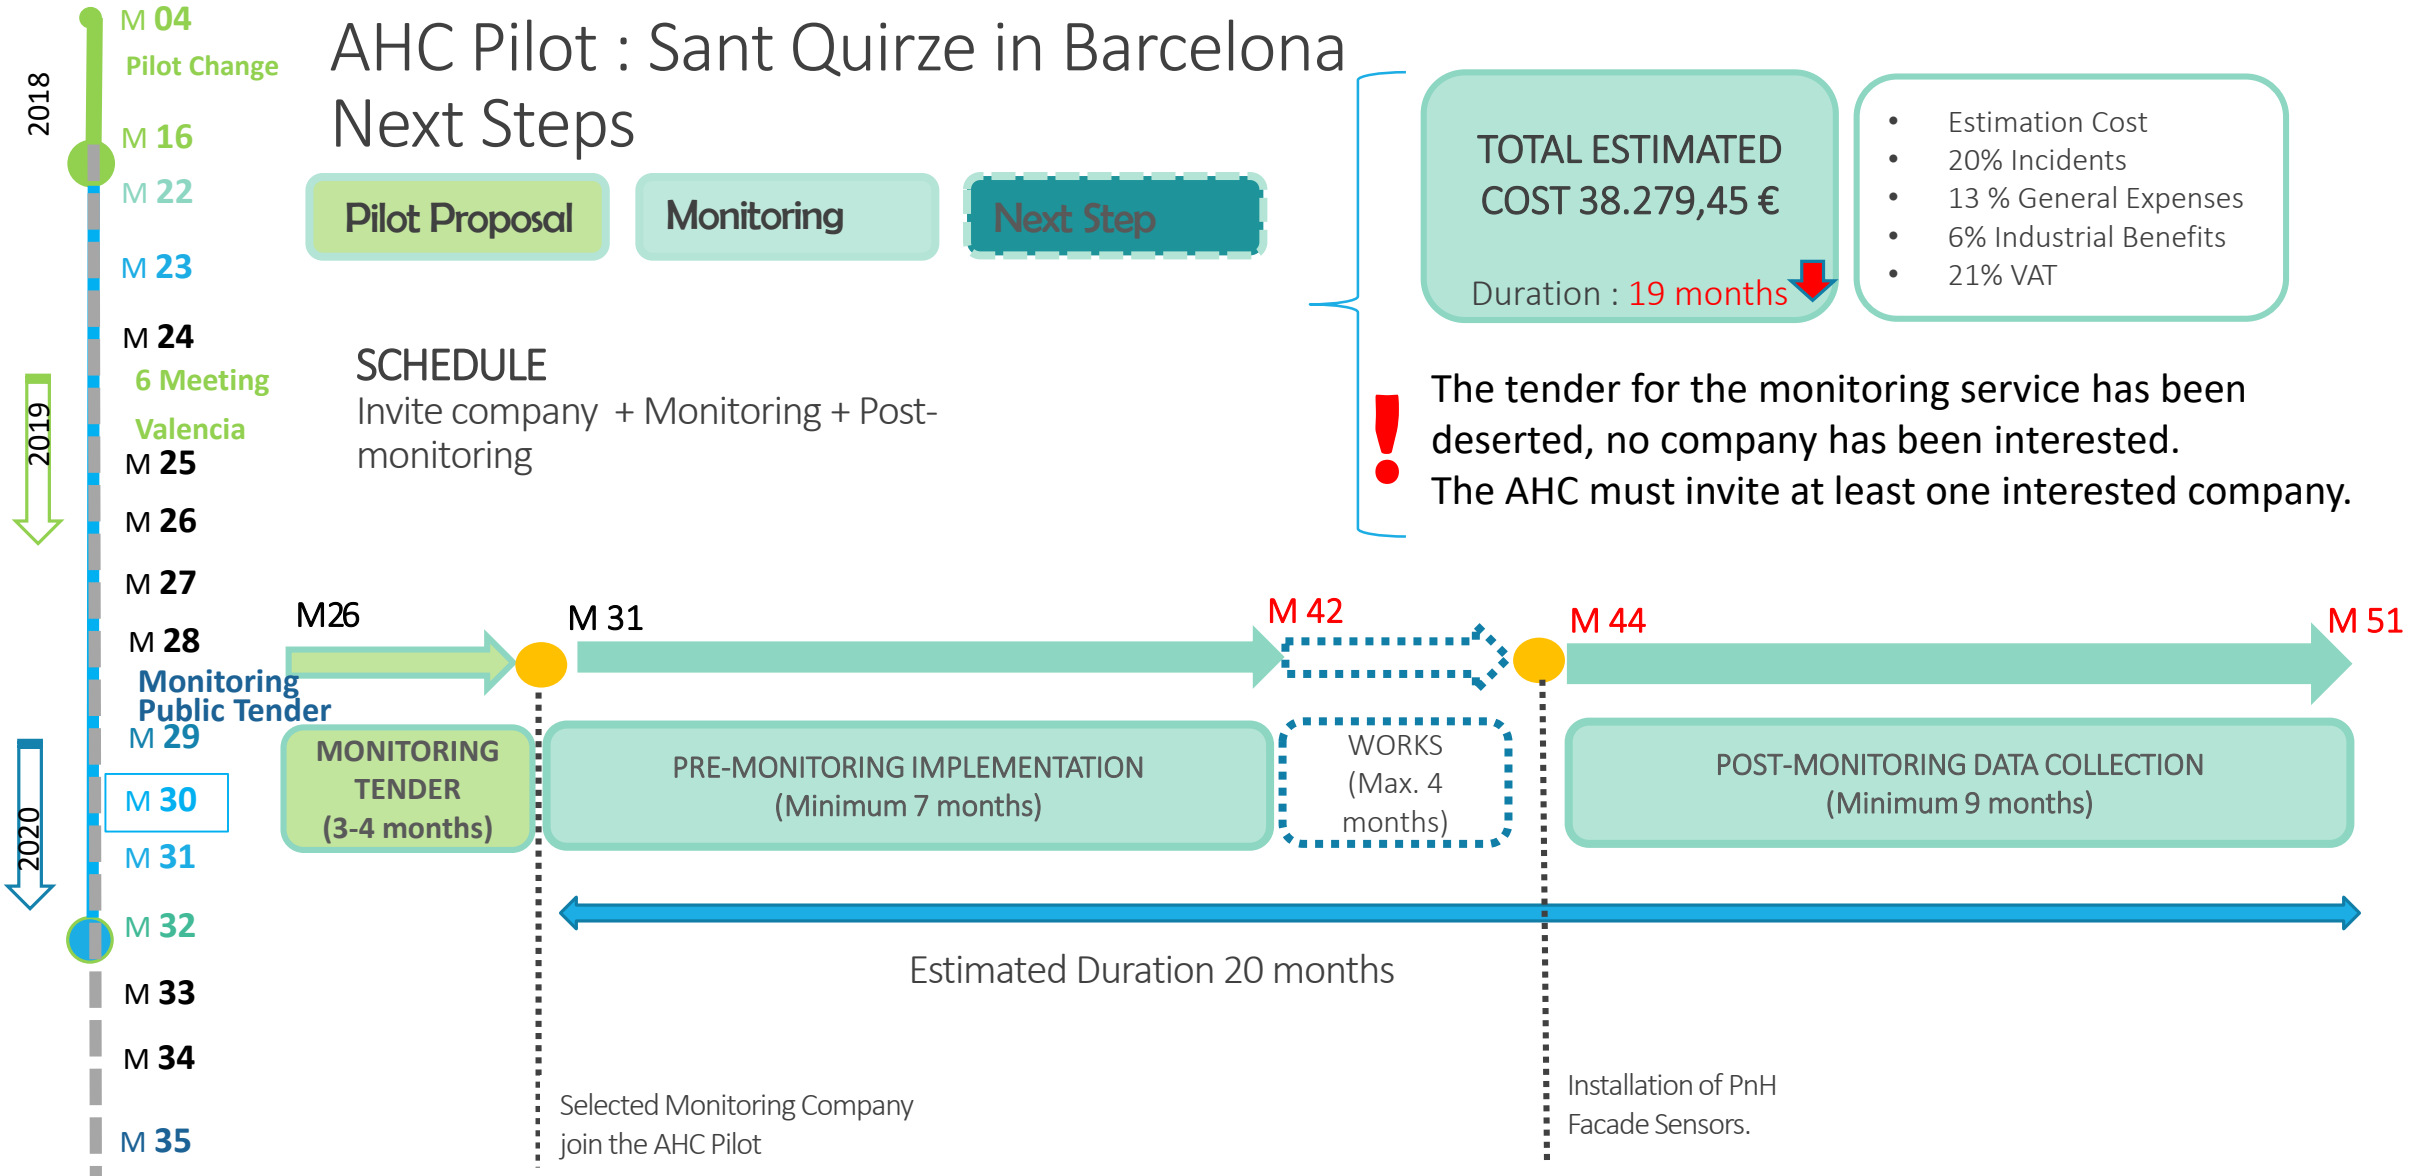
2018

M 04
Pilot Change
M 16
M 22
M 23
M 24
6 Meeting Valencia
M 25
M 26
M 27
M 28
Monitoring Public Tender
M 29
M 30
M 31
M 32
M 33
M 34
M 35

2019

2020

AHC Pilot : Sant Quirze in Barcelona
Next Steps

Pilot Proposal

Monitoring

Next Step

TOTAL ESTIMATED COST 38.279,45 €

Duration : 19 months

- Estimation Cost
- 20% Incidents
- 13 % General Expenses
- 6% Industrial Benefits
- 21% VAT

SCHEDULE
Invite company + Monitoring + Post-monitoring

!

The tender for the monitoring service has been deserted, no company has been interested.
The AHC must invite at least one interested company.

M26

M 31

M 42

M 44

M 51

MONITORING TENDER (3-4 months)

PRE-MONITORING IMPLEMENTATION (Minimum 7 months)

WORKS (Max. 4 months)

POST-MONITORING DATA COLLECTION (Minimum 9 months)

Estimated Duration 20 months

Selected Monitoring Company join the AHC Pilot

Installation of PnH Facade Sensors.